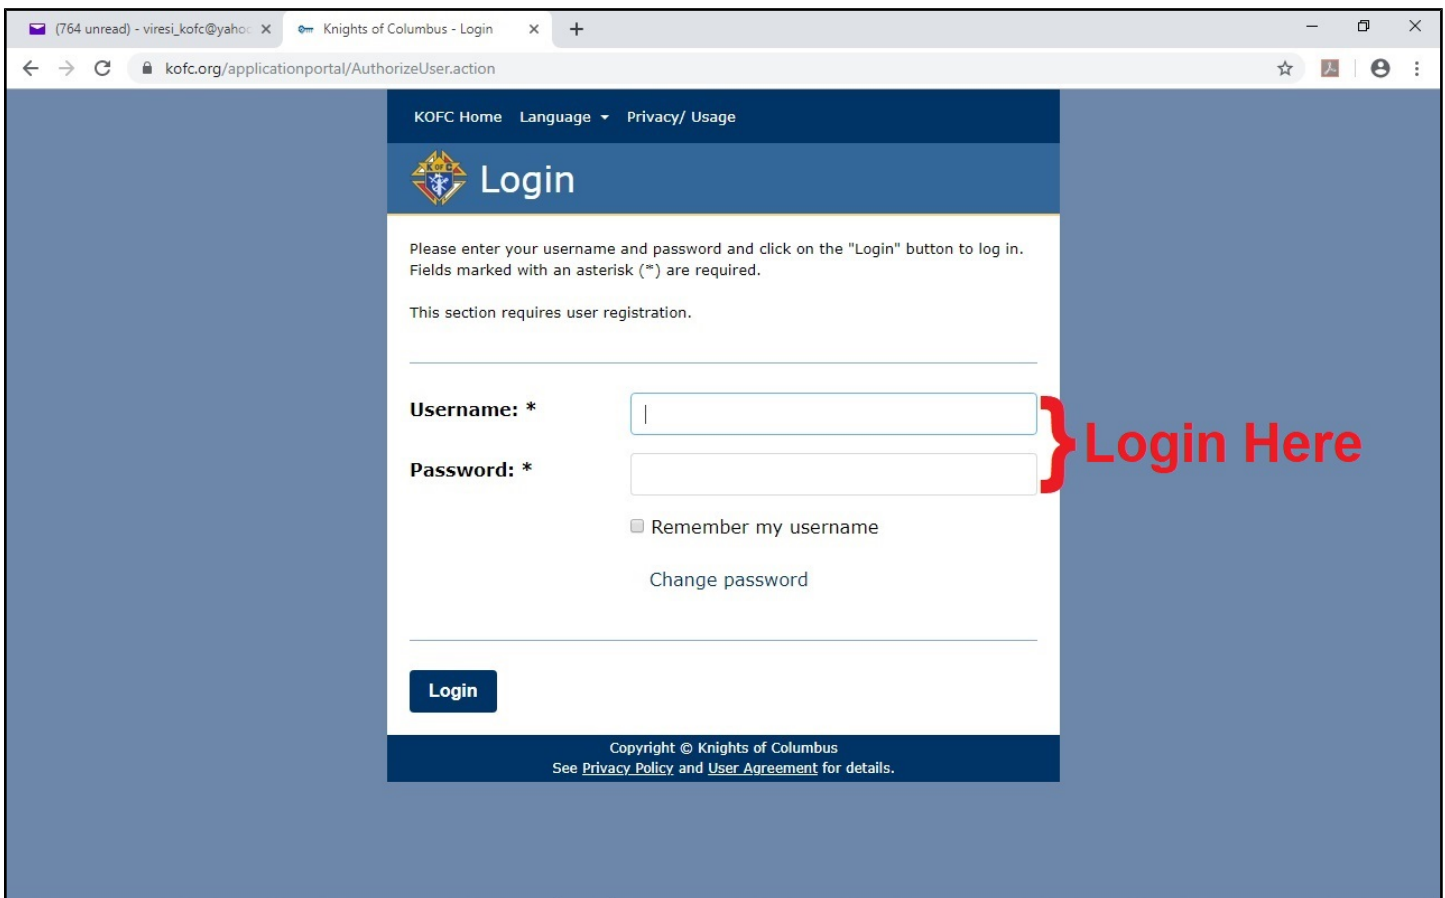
(764 unread) - viresi_kofc@yahoo ×
Knights of Columbus - Login ×
+

kofc.org/applicationportal/AuthorizeUser.action

KOFC Home Language Privacy/ Usage

Login

Please enter your username and password and click on the "Login" button to log in. Fields marked with an asterisk (*) are required.

This section requires user registration.

Username: *

Password: *

Login Here

Remember my username

Change password

Login

Copyright © Knights of Columbus
See Privacy Policy and User Agreement for details.